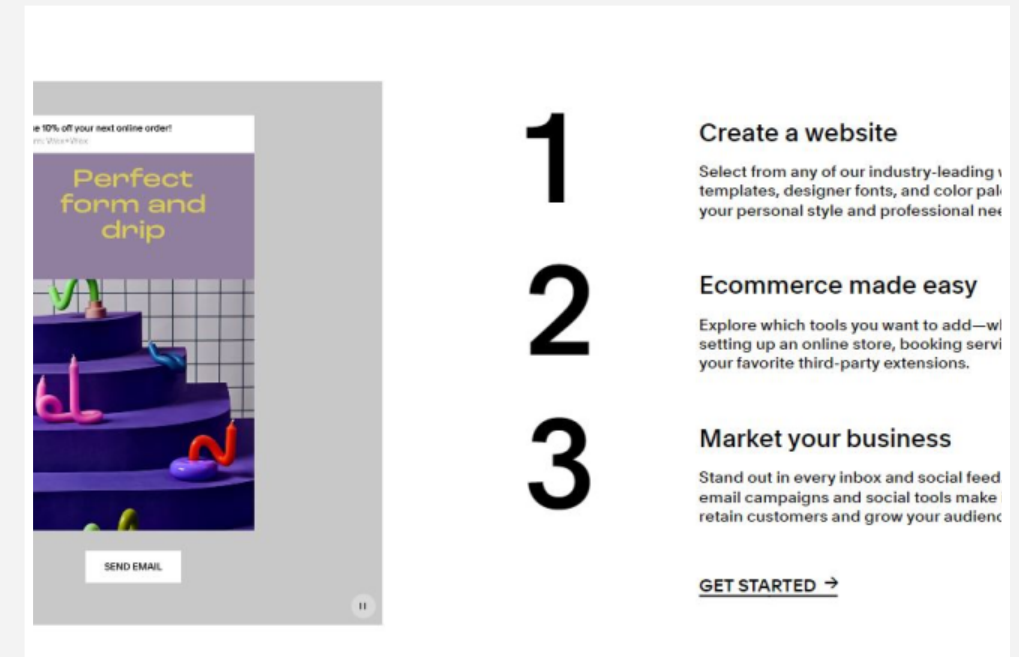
e 10% off your next online order!
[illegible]

Perfect form and drip

SEND EMAIL

1

Create a website

Select from any of our industry-leading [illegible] templates, designer fonts, and color pal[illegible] your personal style and professional nee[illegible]

2

Ecommerce made easy

Explore which tools you want to add—w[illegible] setting up an online store, booking servi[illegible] your favorite third-party extensions.

3

Market your business

Stand out in every inbox and social feed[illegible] email campaigns and social tools make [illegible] retain customers and grow your audienc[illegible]

GET STARTED →